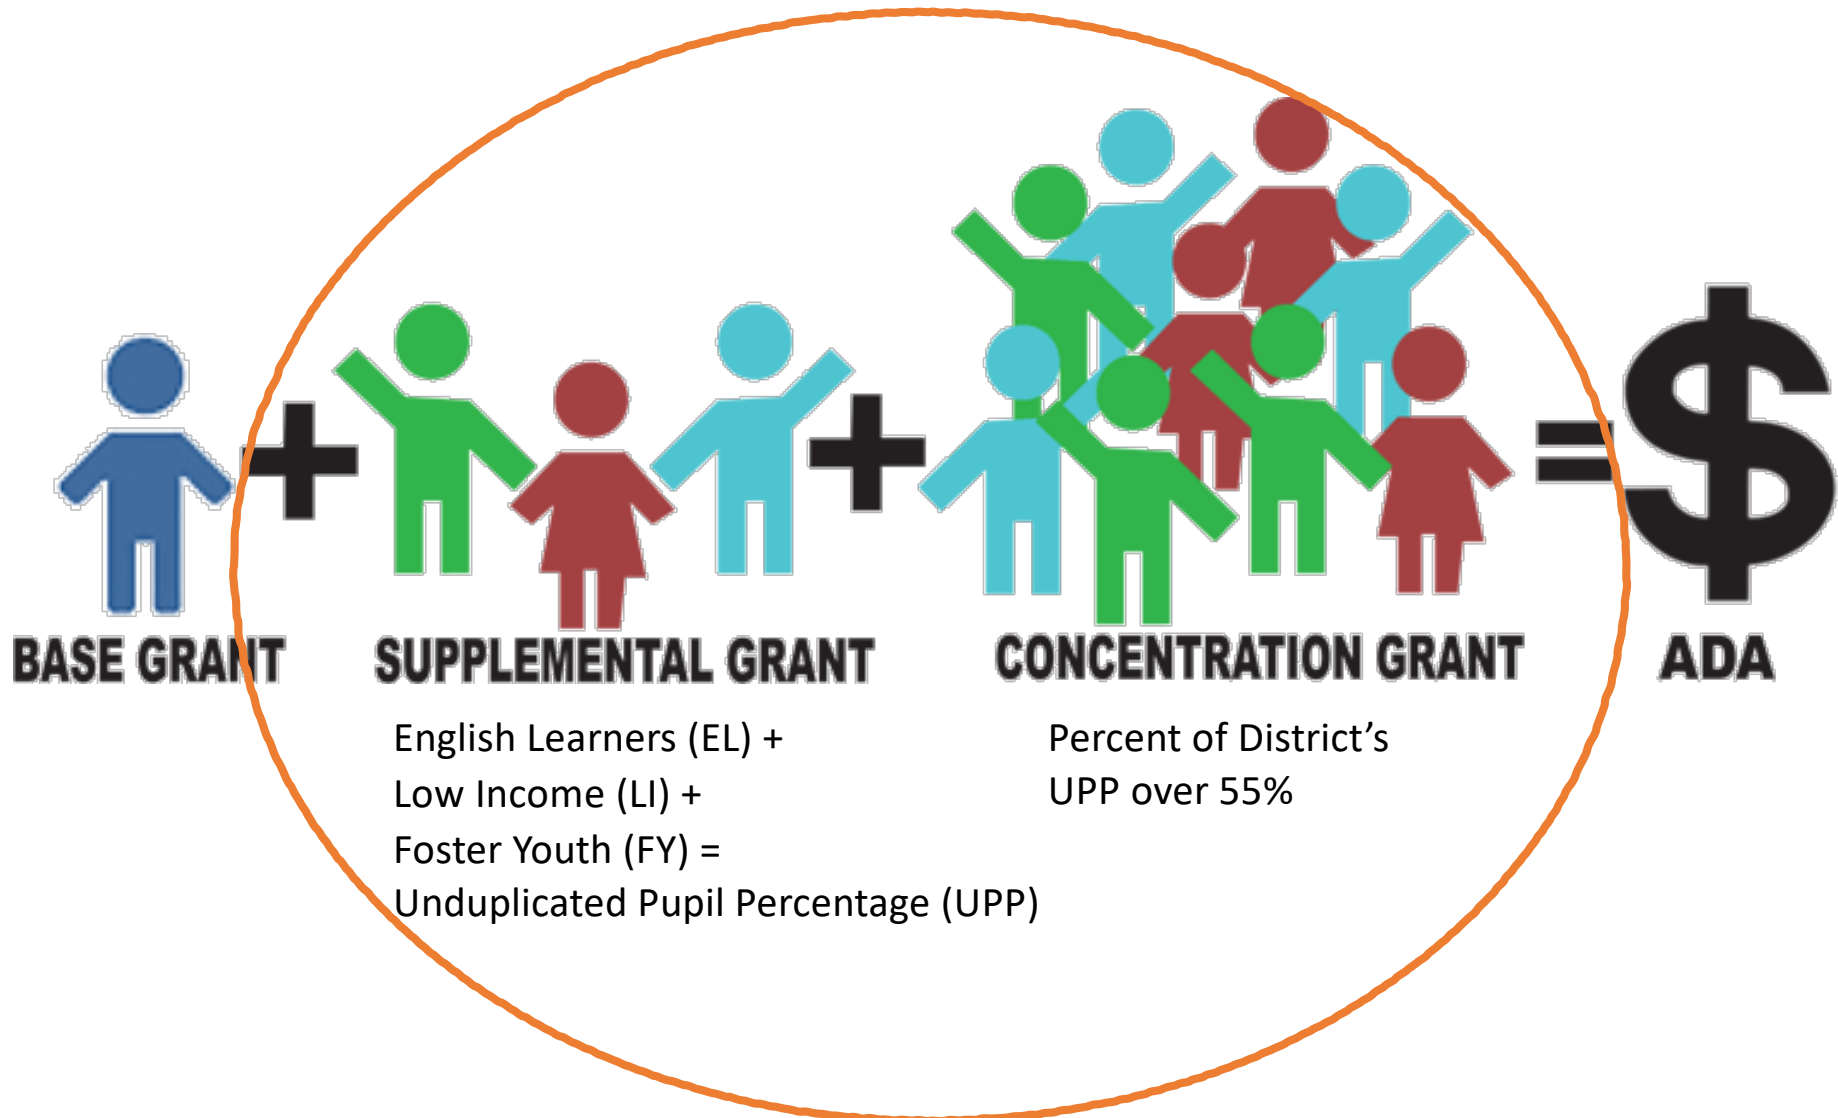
+ + = $

BASE GRANT

SUPPLEMENTAL GRANT

CONCENTRATION GRANT

ADA

English Learners (EL) +
Low Income (LI) +
Foster Youth (FY) =
Unduplicated Pupil Percentage (UPP)

Percent of District's
UPP over 55%